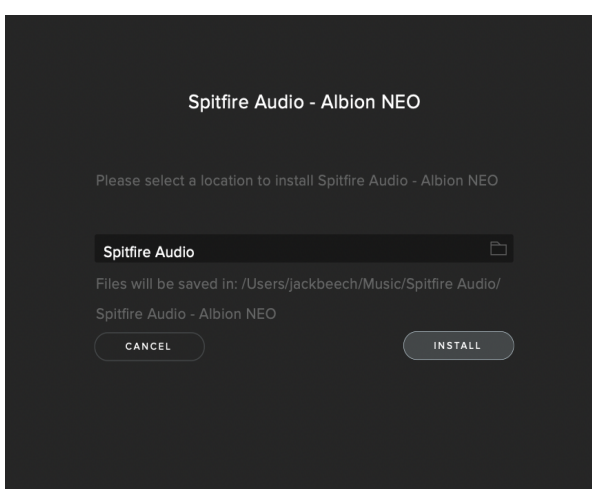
Spitfire Audio - Albion NEO

Please select a location to install Spitfire Audio - Albion NEO

Spitfire Audio

Files will be saved in: /Users/jackbeech/Music/Spitfire Audio/ Spitfire Audio - Albion NEO

CANCEL

INSTALL